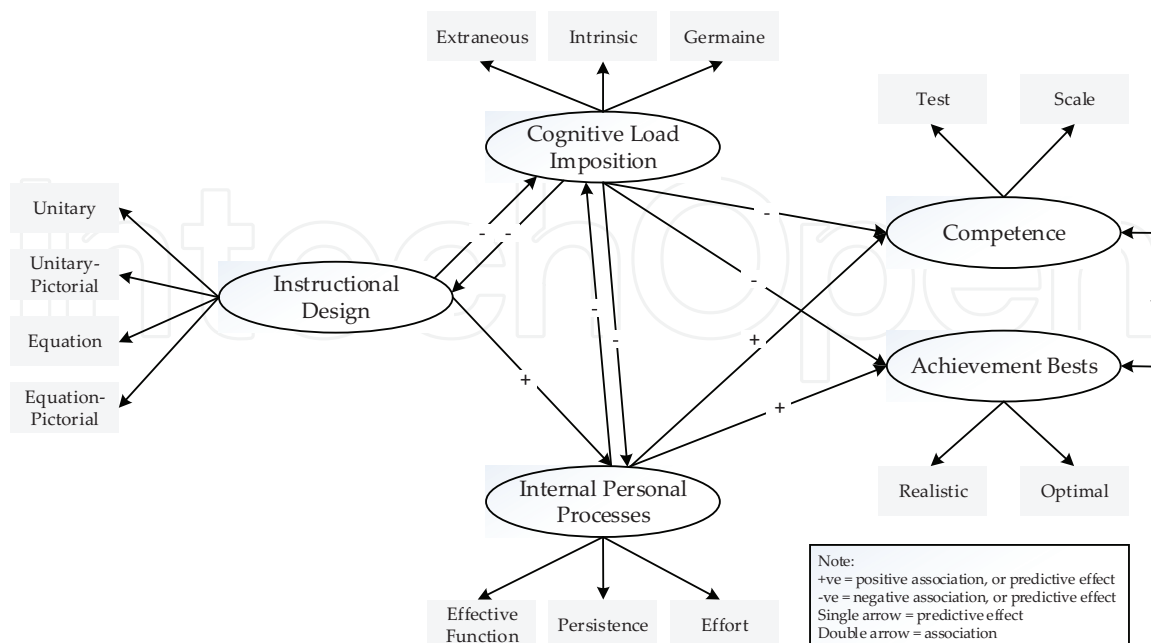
Extraneous

Intrinsic

Germaine

Cognitive Load Imposition

Test

Scale

Unitary

Unitary-Pictorial

Equation

Equation-Pictorial

Instructional Design

-

-

-

-

-

-

+

+

+

Competence

Achievement Bests

Realistic

Optimal

Internal Personal Processes

Effective Function

Persistence

Effort

Note:
+ve = positive association, or predictive effect
-ve = negative association, or predictive effect
Single arrow = predictive effect
Double arrow = association